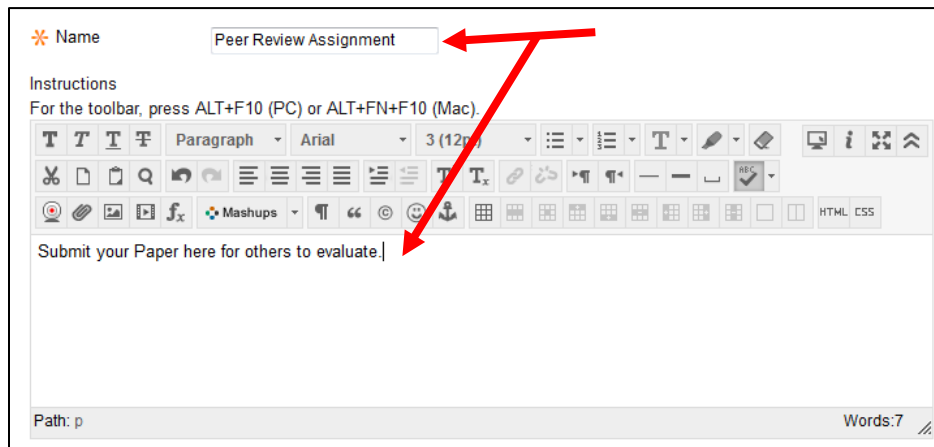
Name

Peer Review Assignment

Instructions

For the toolbar, press ALT+F10 (PC) or ALT+FN+F10 (Mac).

Paragraph

Arial

3 (12p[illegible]

Mashups

HTML CSS

Submit your Paper here for others to evaluate.

Path: p

Words:7